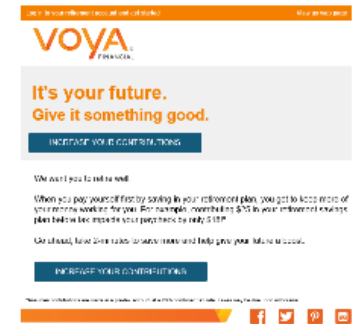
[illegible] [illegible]

VOYA FINANCIAL

It's your future.
Give it something good.

INCREASE YOUR CONTRIBUTIONS

We want you to retire well.

When you pay yourself first by saving in your retirement plan, you get to keep more of your money working for you. For example, contributing $25 to your retirement savings plan below tax impacts your paycheck by only $18.*

Go ahead, take time today to save more and help give your future a boost.

INCREASE YOUR CONTRIBUTIONS

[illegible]